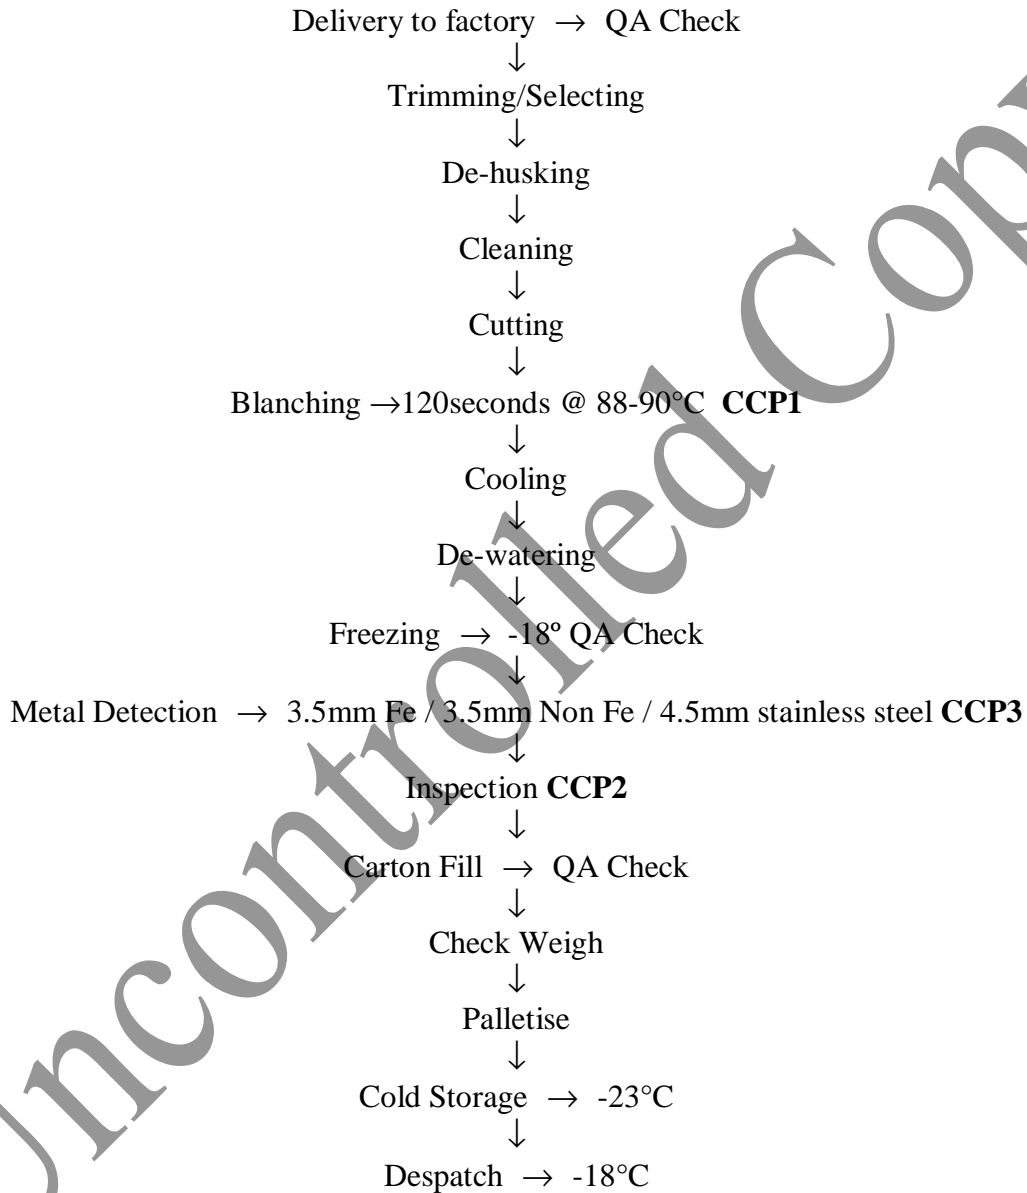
Delivery to factory → QA Check
↓
Trimming/Selecting
↓
De-husking
↓
Cleaning
↓
Cutting
↓
Blanching →120seconds @ 88-90°C **CCP1**
↓
Cooling
↓
De-watering
↓
Freezing → -18º QA Check
↓
Metal Detection → 3.5mm Fe / 3.5mm Non Fe / 4.5mm stainless steel **CCP3**
↓
Inspection **CCP2**
↓
Carton Fill → QA Check
↓
Check Weigh
↓
Palletise
↓
Cold Storage → -23°C
↓
Despatch → -18°C

Uncontrolled Copy